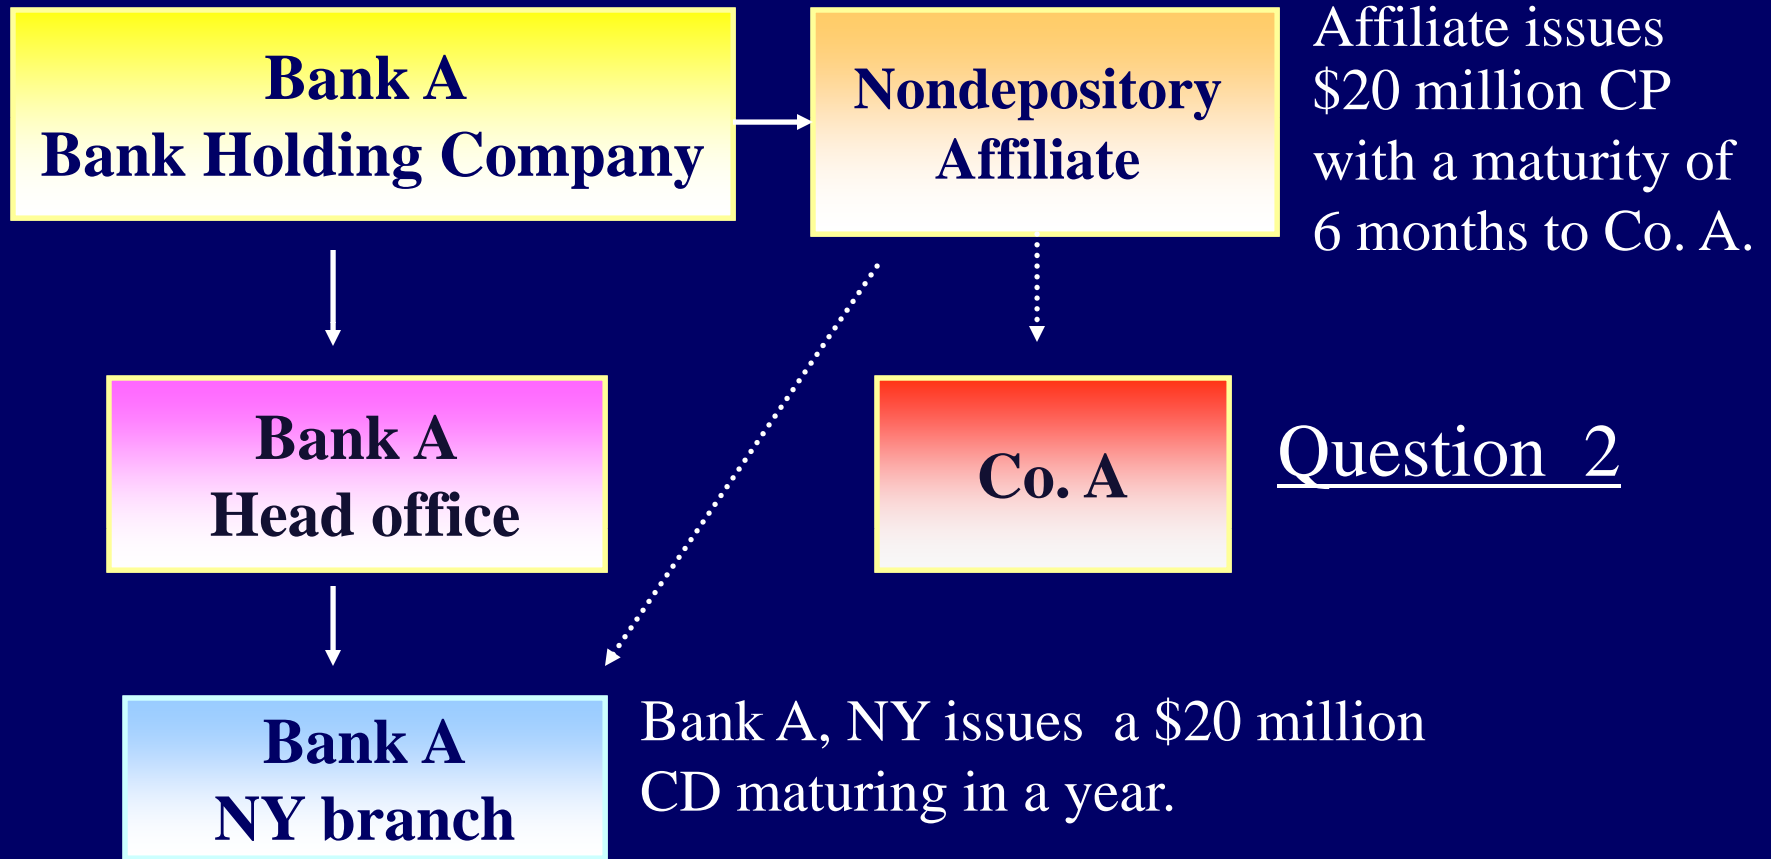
Bank A
Bank Holding Company

Nondepository
Affiliate

Affiliate issues \$20 million CP with a maturity of 6 months to Co. A.

Bank A
Head office

Co. A

Question 2

Bank A
NY branch

Bank A, NY issues a \$20 million CD maturing in a year.